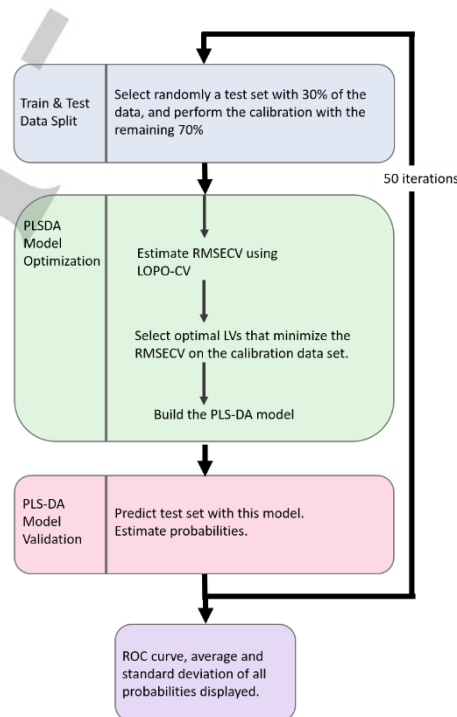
Train & Test Data Split

Select randomly a test set with 30% of the data, and perform the calibration with the remaining 70%

50 iterations

PLSDA Model Optimization

Estimate RMSECV using LOPO-CV

Select optimal LVs that minimize the RMSECV on the calibration data set.

Build the PLS-DA model

PLS-DA Model Validation

Predict test set with this model. Estimate probabilities.

ROC curve, average and standard deviation of all probabilities displayed.